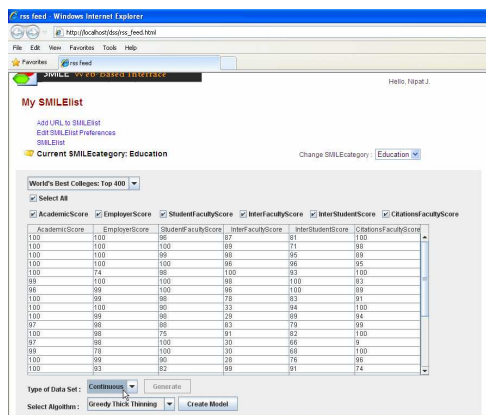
rss feed - Windows Internet Explorer

http://localhost/dss/rss_feed.html

File Edit View Favorites Tools Help

Favorites rss feed

SMILE Web-Based Interface

Hello, Nipat J.

My SMILElist

Add URL to SMILElist
Edit SMILElist Preferences
SMILElist

Current SMILEcategory: Education

Change SMILEcategory : Education

World's Best Colleges: Top 400

Select All

AcademicScore EmployerScore StudentFacultyScore InterFacultyScore InterStudentScore CitationsFacultyScore

| AcademicScore | EmployerScore | StudentFacultyScore | InterFacultyScore | InterStudentScore | CitationsFacultyScore |
|---|---|---|---|---|---|
| 100 | 100 | 96 | 87 | 81 | 100 |
| 100 | 100 | 100 | 89 | 71 | 98 |
| 100 | 100 | 99 | 98 | 95 | 89 |
| 100 | 100 | 100 | 96 | 96 | 95 |
| 100 | 74 | 98 | 100 | 93 | 100 |
| 99 | 100 | 100 | 98 | 100 | 83 |
| 98 | 99 | 100 | 96 | 100 | 89 |
| 100 | 99 | 98 | 78 | 83 | 91 |
| 100 | 100 | 80 | 33 | 94 | 100 |
| 100 | 89 | 98 | 29 | 89 | 94 |
| 97 | 98 | 88 | 83 | 79 | 99 |
| 100 | 98 | 75 | 91 | 82 | 100 |
| 97 | 98 | 100 | 30 | 66 | 9 |
| 99 | 78 | 100 | 30 | 68 | 100 |
| 100 | 99 | 90 | 28 | 76 | 96 |
| 100 | 93 | 82 | 99 | 91 | 74 |

Type of Data Set : Continuous Generate

Select Algorithm : Greedy Thick Thinning Create Model